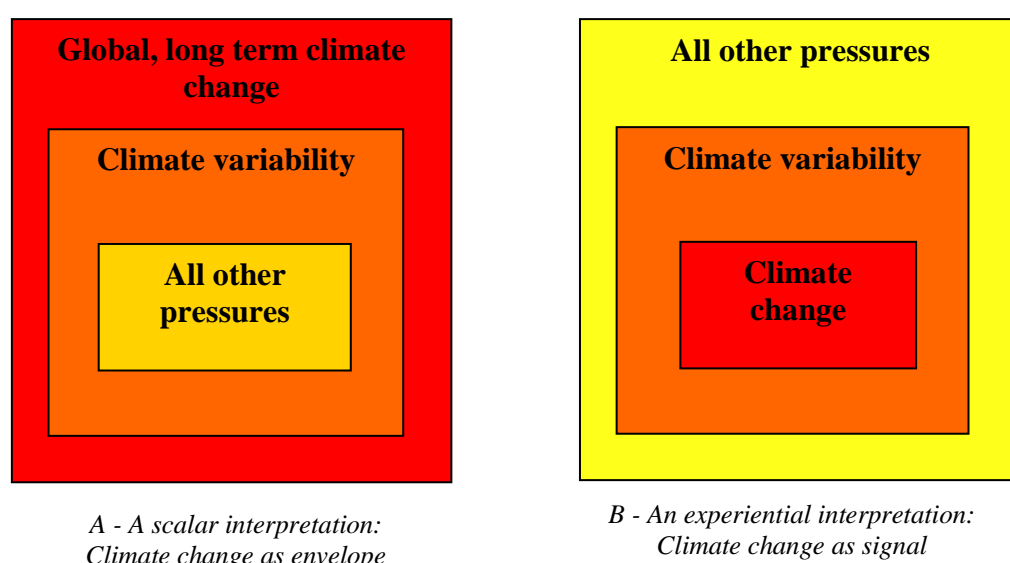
Global, long term climate change

Climate variability

All other pressures

A - A scalar interpretation: Climate change as envelope

All other pressures

Climate variability

Climate change

B - An experiential interpretation: Climate change as signal